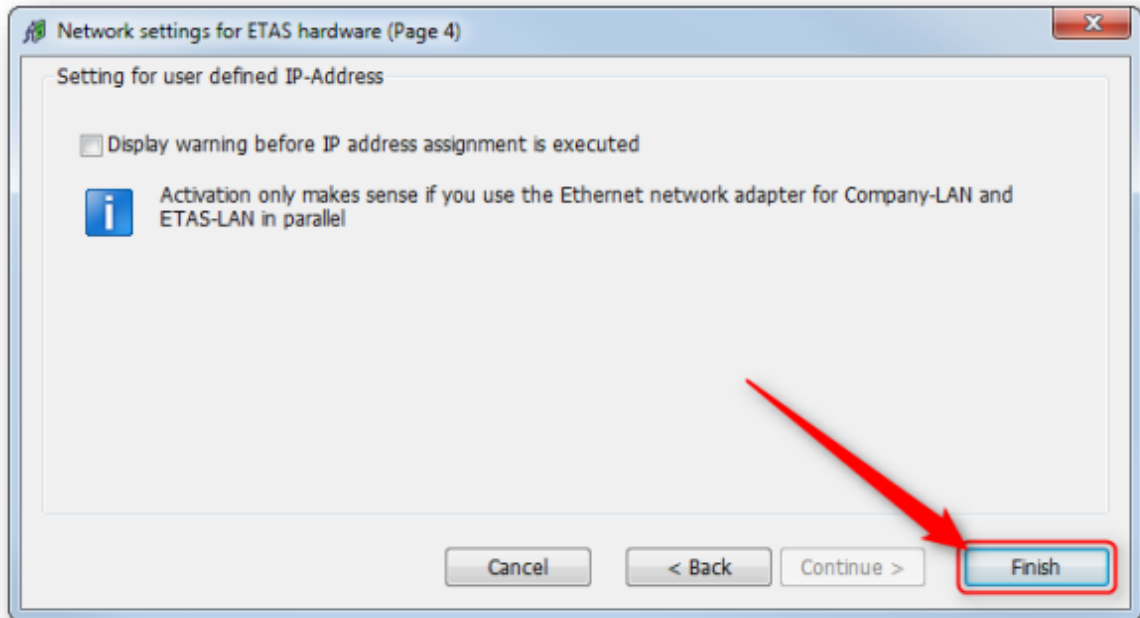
Network settings for ETAS hardware (Page 4)

Setting for user defined IP-Address

Display warning before IP address assignment is executed

Activation only makes sense if you use the Ethernet network adapter for Company-LAN and ETAS-LAN in parallel

Cancel

< Back

Continue >

Finish